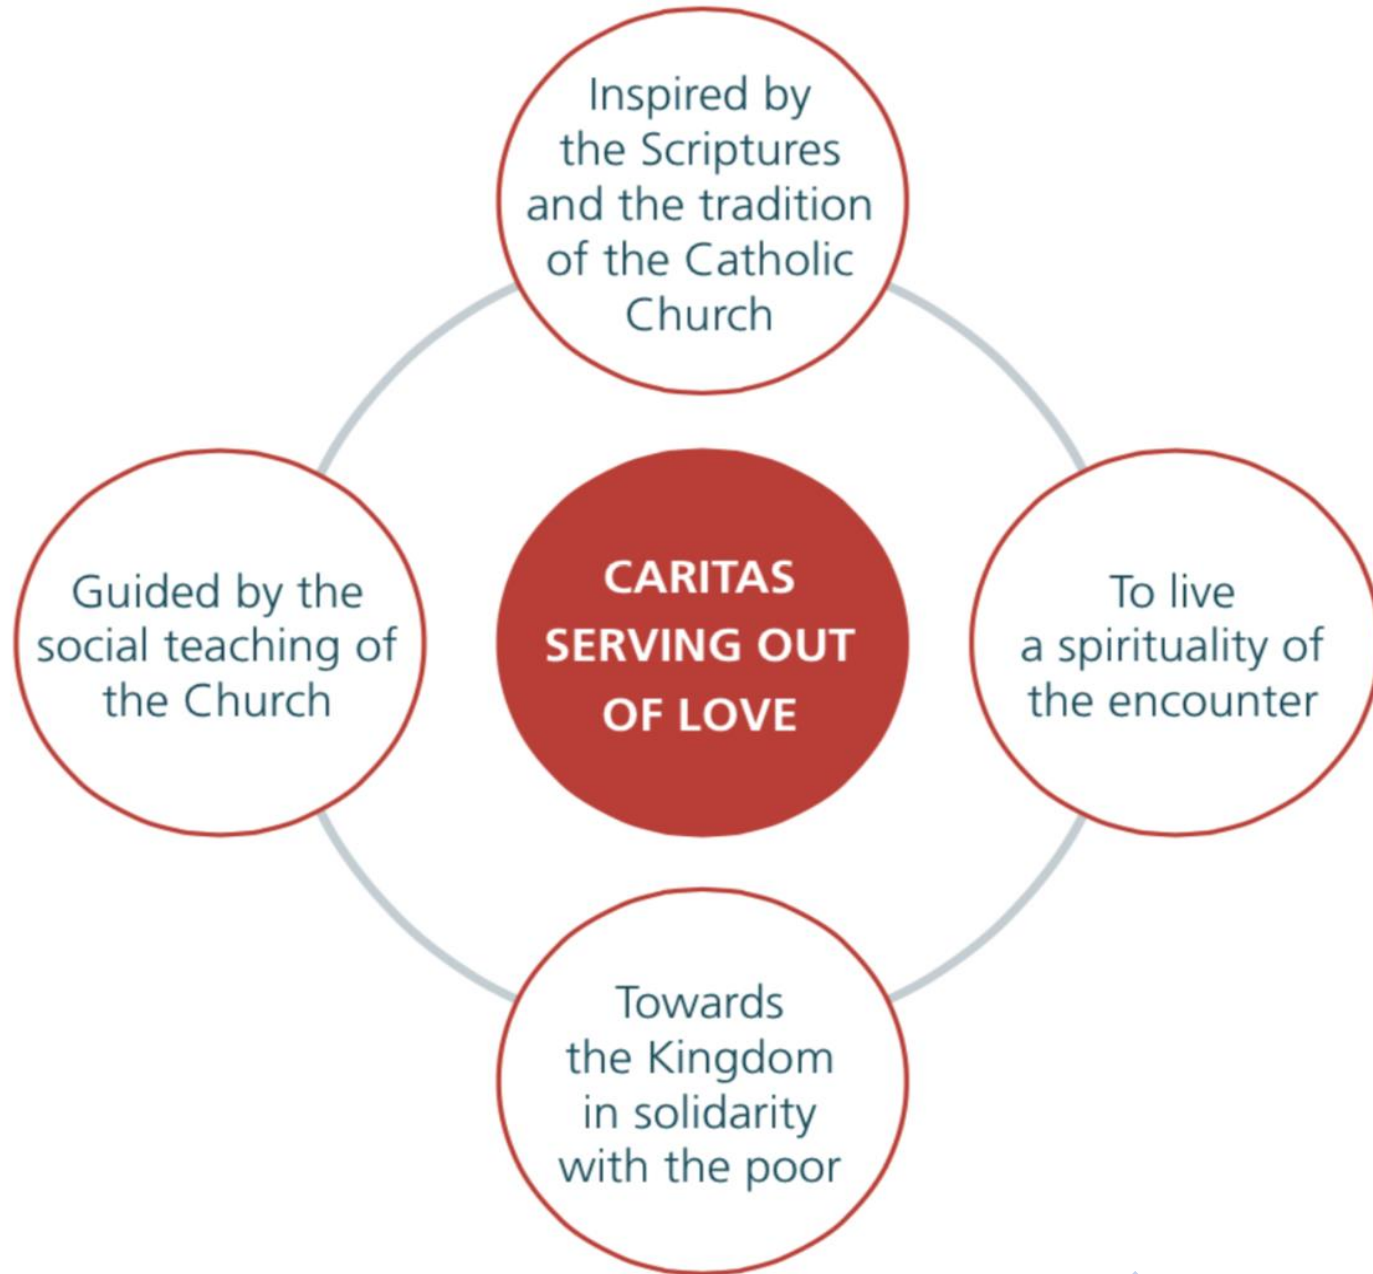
Inspired by the Scriptures and the tradition of the Catholic Church

Guided by the social teaching of the Church

CARITAS SERVING OUT OF LOVE

To live a spirituality of the encounter

Towards the Kingdom in solidarity with the poor